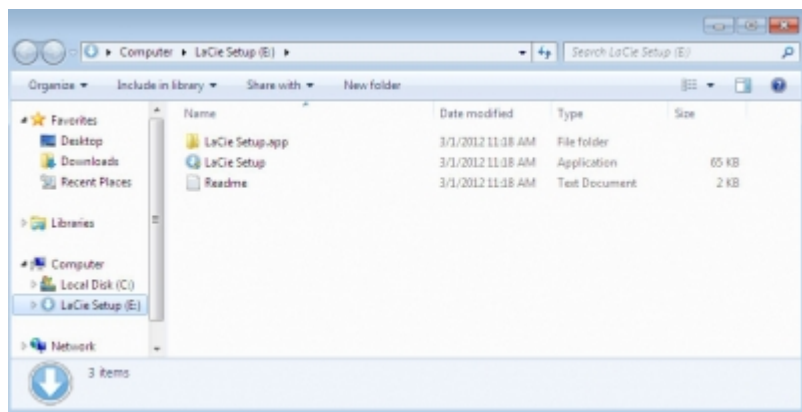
Computer ▸ LaCie Setup (E:) ▸

Search LaCie Setup (E:)

Organize ▾ Include in library ▾ Share with ▾ New folder

Favorites
Desktop
Downloads
Recent Places

Libraries

Computer
Local Disk (C:)
LaCie Setup (E:)

Network

| Name | Date modified | Type | Size |
|---|---|---|---|
| LaCie Setup.app | 3/1/2012 11:18 AM | File folder | |
| LaCie Setup | 3/1/2012 11:18 AM | Application | 65 KB |
| Readme | 3/1/2012 11:18 AM | Text Document | 2 KB |

3 items